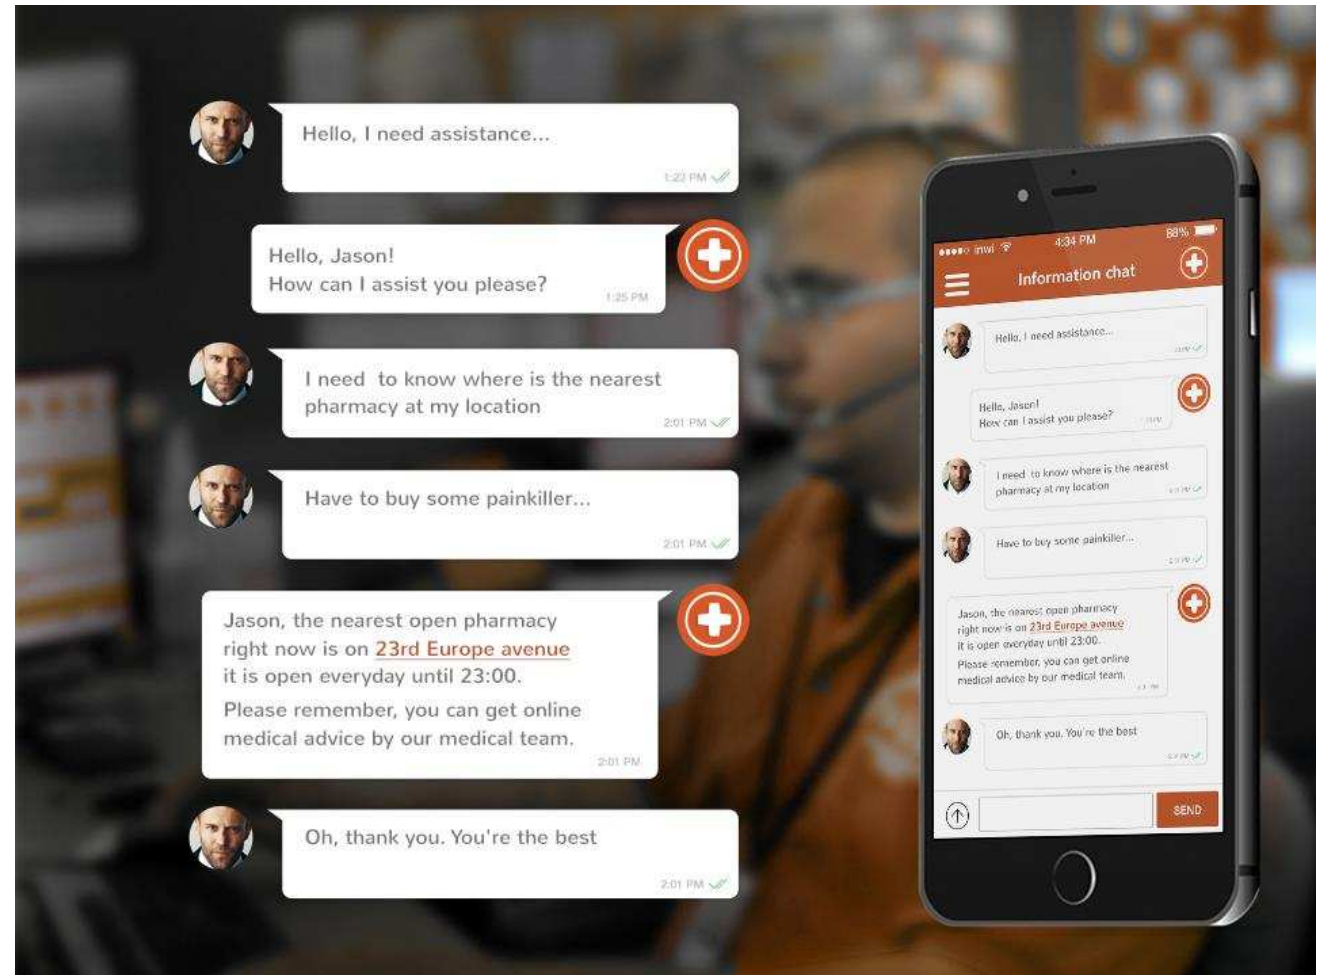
Hello, I need assistance...
1:22 PM

Hello, Jason!
How can I assist you please?
1:25 PM

I need to know where is the nearest pharmacy at my location
2:01 PM

Have to buy some painkiller...
2:01 PM

Jason, the nearest open pharmacy right now is on 23rd Europe avenue it is open everyday until 23:00.
Please remember, you can get online medical advice by our medical team.
2:01 PM

Oh, thank you. You're the best
2:01 PM

inwi 4:34 PM 88%
Information chat

Hello, I need assistance...
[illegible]

Hello, Jason!
How can I assist you please?
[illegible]

I need to know where is the nearest pharmacy at my location
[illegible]

Have to buy some painkiller...
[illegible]

Jason, the nearest open pharmacy right now is on 23rd Europe avenue it is open everyday until 23:00.
Please remember, you can get online medical advice by our medical team.
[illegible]

Oh, thank you. You're the best
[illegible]

SEND